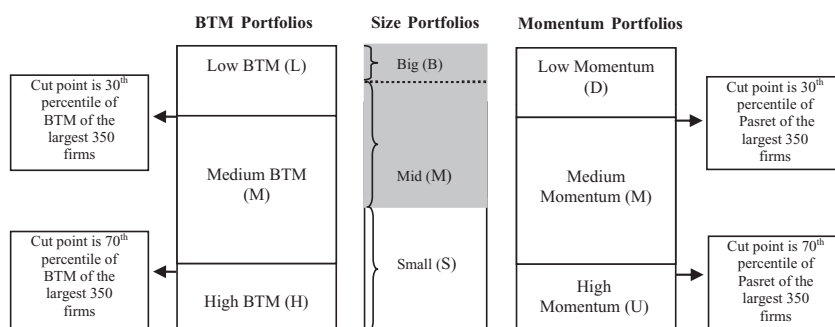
BTM Portfolios

Size Portfolios

Momentum Portfolios

Cut point is 30$^{th}$ percentile of BTM of the largest 350 firms

Low BTM (L)

Medium BTM (M)

Cut point is 70$^{th}$ percentile of BTM of the largest 350 firms

High BTM (H)

Big (B)

Mid (M)

Small (S)

Low Momentum (D)

Medium Momentum (M)

High Momentum (U)

Cut point is 30$^{th}$ percentile of Pasret of the largest 350 firms

Cut point is 70$^{th}$ percentile of Pasret of the largest 350 firms